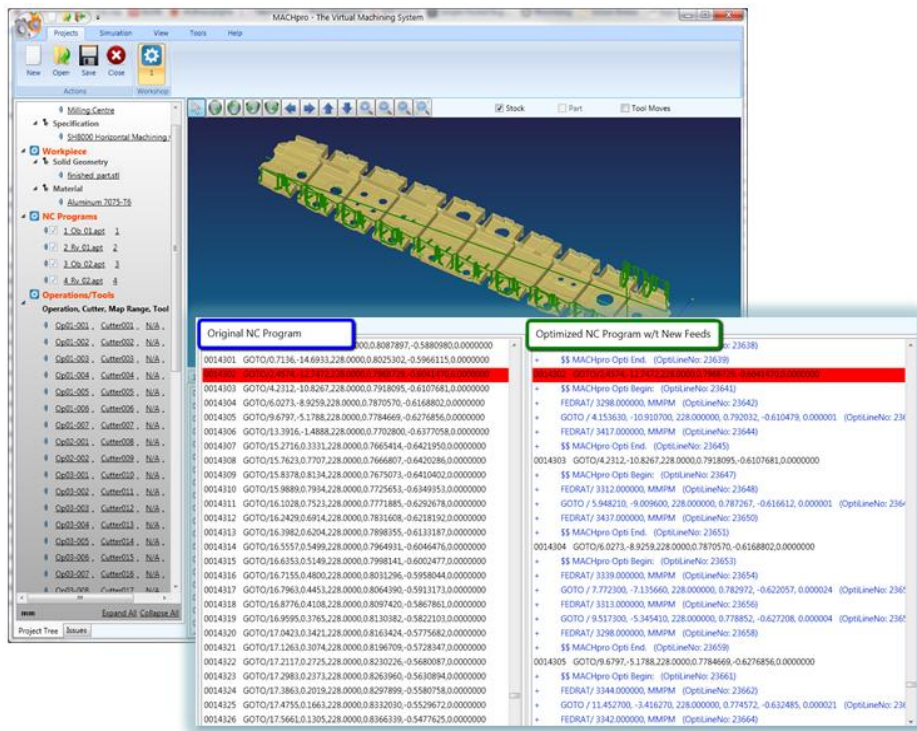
MACHpro - The Virtual Machining System

Projects Simulation View Tools Help

New Open Save Close 1

Actions Workshop

Milling Centre
Specification
SH8000 Horizontal Machining
Workpiece
Solid Geometry
finished part.stl
Material
Aluminum 7075-T6
NC Programs
1 Ob 01.apt 1
2 Rv 01.apt 2
3 Ob 02.apt 3
4 Rv 02.apt 4
Operations/Tools
Operation, Cutter, Map Range, Tool
Op01-001 , Cutter001 , N/A ,
Op01-002 , Cutter002 , N/A ,
Op01-003 , Cutter003 , N/A ,
Op01-004 , Cutter004 , N/A ,
Op01-005 , Cutter005 , N/A ,
Op01-006 , Cutter006 , N/A ,
Op01-007 , Cutter007 , N/A ,
Op02-001 , Cutter008 , N/A ,
Op02-002 , Cutter009 , N/A ,
Op03-001 , Cutter010 , N/A ,
Op03-002 , Cutter011 , N/A ,
Op03-003 , Cutter012 , N/A ,
Op03-004 , Cutter013 , N/A ,
Op03-005 , Cutter014 , N/A ,
Op03-006 , Cutter015 , N/A ,
Op03-007 , Cutter016 , N/A ,

Expand All Collapse All

Project Tree Issues

Stock Part Tool Moves

Original NC Program

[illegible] 0000,0.8087897,-0.5880980,0.0000000
0014301 GOTO/0.7136,-14.6933,228.0000,0.8025302,-0.5966115,0.0000000
0014302 GOTO/2.4574,-12.7472,228.0000,0.7968725,-0.6041470,0.0000000
0014303 GOTO/4.2312,-10.8267,228.0000,0.7918095,-0.6107681,0.0000000
0014304 GOTO/6.0273,-8.9259,228.0000,0.7870570,-0.6168802,0.0000000
0014305 GOTO/9.6797,-5.1788,228.0000,0.7784669,-0.6276856,0.0000000
0014306 GOTO/13.3916,-1.4888,228.0000,0.7702800,-0.6377058,0.0000000
0014307 GOTO/15.2716,0.3331,228.0000,0.7665414,-0.6421950,0.0000000
0014308 GOTO/15.7623,0.7707,228.0000,0.7666807,-0.6420286,0.0000000
0014309 GOTO/15.8378,0.8134,228.0000,0.7675073,-0.6410402,0.0000000
0014310 GOTO/15.9889,0.7934,228.0000,0.7725653,-0.6349353,0.0000000
0014311 GOTO/16.1028,0.7523,228.0000,0.7771885,-0.6292678,0.0000000
0014312 GOTO/16.2429,0.6914,228.0000,0.7831608,-0.6218192,0.0000000
0014313 GOTO/16.3982,0.6204,228.0000,0.7898355,-0.6133187,0.0000000
0014314 GOTO/16.5557,0.5499,228.0000,0.7964931,-0.6046476,0.0000000
0014315 GOTO/16.6353,0.5149,228.0000,0.7998141,-0.6002477,0.0000000
0014316 GOTO/16.7155,0.4800,228.0000,0.8031296,-0.5958044,0.0000000
0014317 GOTO/16.7963,0.4453,228.0000,0.8064390,-0.5913173,0.0000000
0014318 GOTO/16.8776,0.4108,228.0000,0.8097420,-0.5867861,0.0000000
0014319 GOTO/16.9595,0.3765,228.0000,0.8130382,-0.5822103,0.0000000
0014320 GOTO/17.0423,0.3421,228.0000,0.8163424,-0.5775682,0.0000000
0014321 GOTO/17.1263,0.3074,228.0000,0.8196709,-0.5728347,0.0000000
0014322 GOTO/17.2117,0.2725,228.0000,0.8230226,-0.5680087,0.0000000
0014323 GOTO/17.2983,0.2373,228.0000,0.8263960,-0.5630894,0.0000000
0014324 GOTO/17.3863,0.2019,228.0000,0.8297899,-0.5580758,0.0000000
0014325 GOTO/17.4755,0.1663,228.0000,0.8332030,-0.5529672,0.0000000
0014326 GOTO/17.5661,0.1305,228.0000,0.8366339,-0.5477625,0.0000000

Optimized NC Program w/t New Feeds

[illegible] 23638)
+ $$ MACHpro Opti End. (OptiLineNo: 23639)
0014302 GOTO/2.4574,-12.7472,228.0000,0.7968725,-0.6041470,0.0000000
+ $$ MACHpro Opti Begin: (OptiLineNo: 23641)
+ FEDRAT/ 3298.000000, MMPM (OptiLineNo: 23642)
+ GOTO / 4.153630, -10.910700, 228.000000, 0.792032, -0.610479, 0.000001 (OptiLineNo: 23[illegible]
+ FEDRAT/ 3417.000000, MMPM (OptiLineNo: 23644)
+ $$ MACHpro Opti End. (OptiLineNo: 23645)
0014303 GOTO/4.2312,-10.8267,228.0000,0.7918095,-0.6107681,0.0000000
+ $$ MACHpro Opti Begin: (OptiLineNo: 23647)
+ FEDRAT/ 3312.000000, MMPM (OptiLineNo: 23648)
+ GOTO / 5.948210, -9.009600, 228.000000, 0.787267, -0.616612, 0.000001 (OptiLineNo: 236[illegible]
+ FEDRAT/ 3437.000000, MMPM (OptiLineNo: 23650)
+ $$ MACHpro Opti End. (OptiLineNo: 23651)
0014304 GOTO/6.0273,-8.9259,228.0000,0.7870570,-0.6168802,0.0000000
+ $$ MACHpro Opti Begin: (OptiLineNo: 23653)
+ FEDRAT/ 3339.000000, MMPM (OptiLineNo: 23654)
+ GOTO / 7.772300, -7.135660, 228.000000, 0.782972, -0.622057, 0.000024 (OptiLineNo: 236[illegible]
+ FEDRAT/ 3313.000000, MMPM (OptiLineNo: 23656)
+ GOTO / 9.517300, -5.345410, 228.000000, 0.778852, -0.627208, 0.000004 (OptiLineNo: 236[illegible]
+ FEDRAT/ 3298.000000, MMPM (OptiLineNo: 23658)
+ $$ MACHpro Opti End. (OptiLineNo: 23659)
0014305 GOTO/9.6797,-5.1788,228.0000,0.7784669,-0.6276856,0.0000000
+ $$ MACHpro Opti Begin: (OptiLineNo: 23661)
+ FEDRAT/ 3344.000000, MMPM (OptiLineNo: 23662)
+ GOTO / 11.452700, -3.416270, 228.000000, 0.774572, -0.632485, 0.000021 (OptiLineNo: 236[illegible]
+ FEDRAT/ 3342.000000, MMPM (OptiLineNo: 23664)